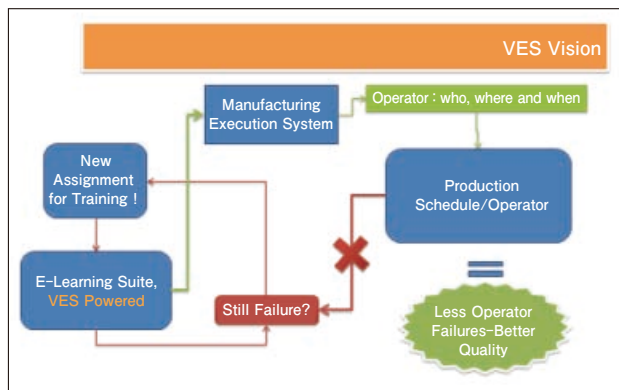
VES Vision

Manufacturing Execution System

Operator : who, where and when

New Assignment for Training !

Production Schedule/Operator

E-Learning Suite, VES Powered

Still Failure?

Less Operator Failures-Better Quality